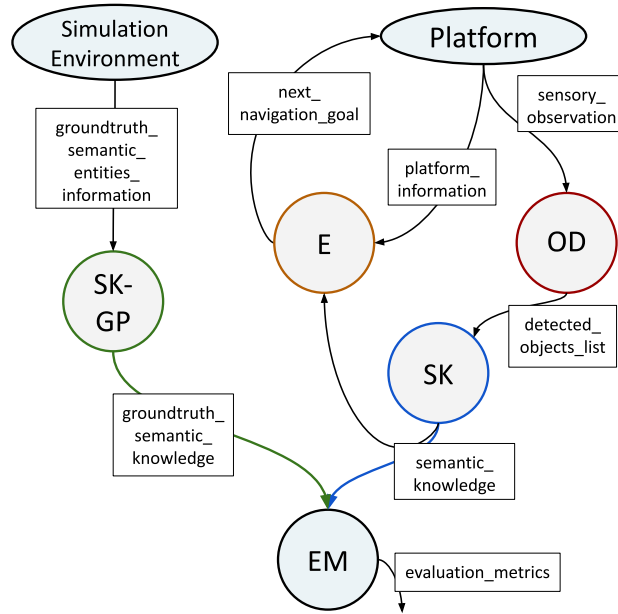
Simulation Environment

Platform

next_ navigation_goal

sensory_ observation

groundtruth_ semantic_ entities_ information

platform_ information

E

OD

SK-GP

detected_ objects_list

SK

groundtruth_ semantic_ knowledge

semantic_ knowledge

EM

evaluation_metrics